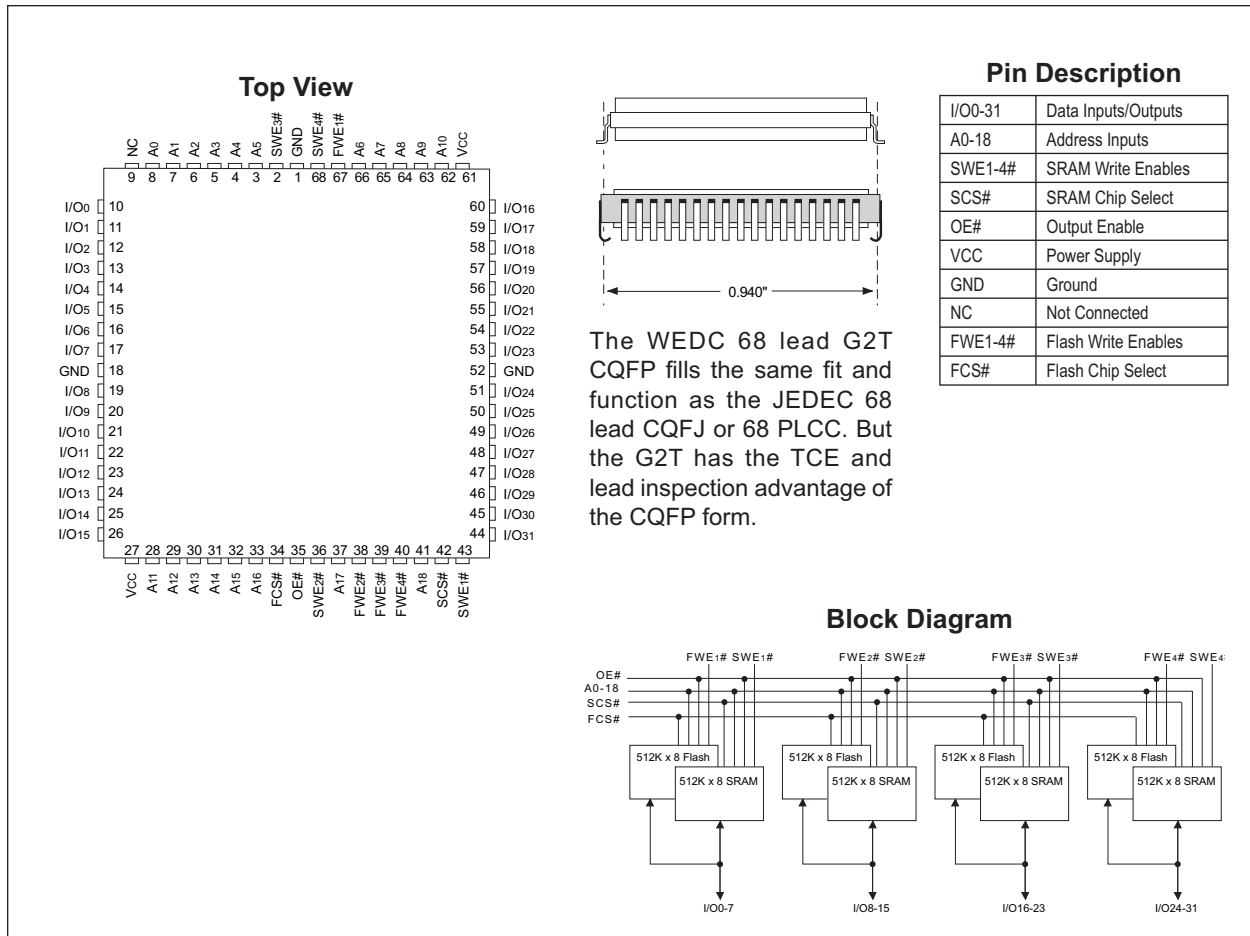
Top View

NC A0 A1 A2 A3 A4 A5 SWE3# GND SWE4# FWE1# A6 A7 A8 A9 A10 VCC
9 8 7 6 5 4 3 2 1 68 67 66 65 64 63 62 61

I/O0 10
I/O1 11
I/O2 12
I/O3 13
I/O4 14
I/O5 15
I/O6 16
I/O7 17
GND 18
I/O8 19
I/O9 20
I/O10 21
I/O11 22
I/O12 23
I/O13 24
I/O14 25
I/O15 26

60 I/O16
59 I/O17
58 I/O18
57 I/O19
56 I/O20
55 I/O21
54 I/O22
53 I/O23
52 GND
51 I/O24
50 I/O25
49 I/O26
48 I/O27
47 I/O28
46 I/O29
45 I/O30
44 I/O31

27 28 29 30 31 32 33 34 35 36 37 38 39 40 41 42 43
VCC A11 A12 A13 A14 A15 A16 FCS# OE# SWE2# A17 FWE2# FWE3# FWE4# A18 SCS# SWE1#

0.940"

The WEDC 68 lead G2T CQFP fills the same fit and function as the JEDEC 68 lead CQFJ or 68 PLCC. But the G2T has the TCE and lead inspection advantage of the CQFP form.

Pin Description

| I/O0-31 | Data Inputs/Outputs |
|---|---|
| A0-18 | Address Inputs |
| SWE1-4# | SRAM Write Enables |
| SCS# | SRAM Chip Select |
| OE# | Output Enable |
| VCC | Power Supply |
| GND | Ground |
| NC | Not Connected |
| FWE1-4# | Flash Write Enables |
| FCS# | Flash Chip Select |

Block Diagram

FWE1# SWE1# FWE2# SWE2# FWE3# SWE3# FWE4# SWE4#
OE#
A0-18
SCS#
FCS#

512K x 8 Flash
512K x 8 SRAM
512K x 8 Flash
512K x 8 SRAM
512K x 8 Flash
512K x 8 SRAM
512K x 8 Flash
512K x 8 SRAM

I/O0-7 I/O8-15 I/O16-23 I/O24-31